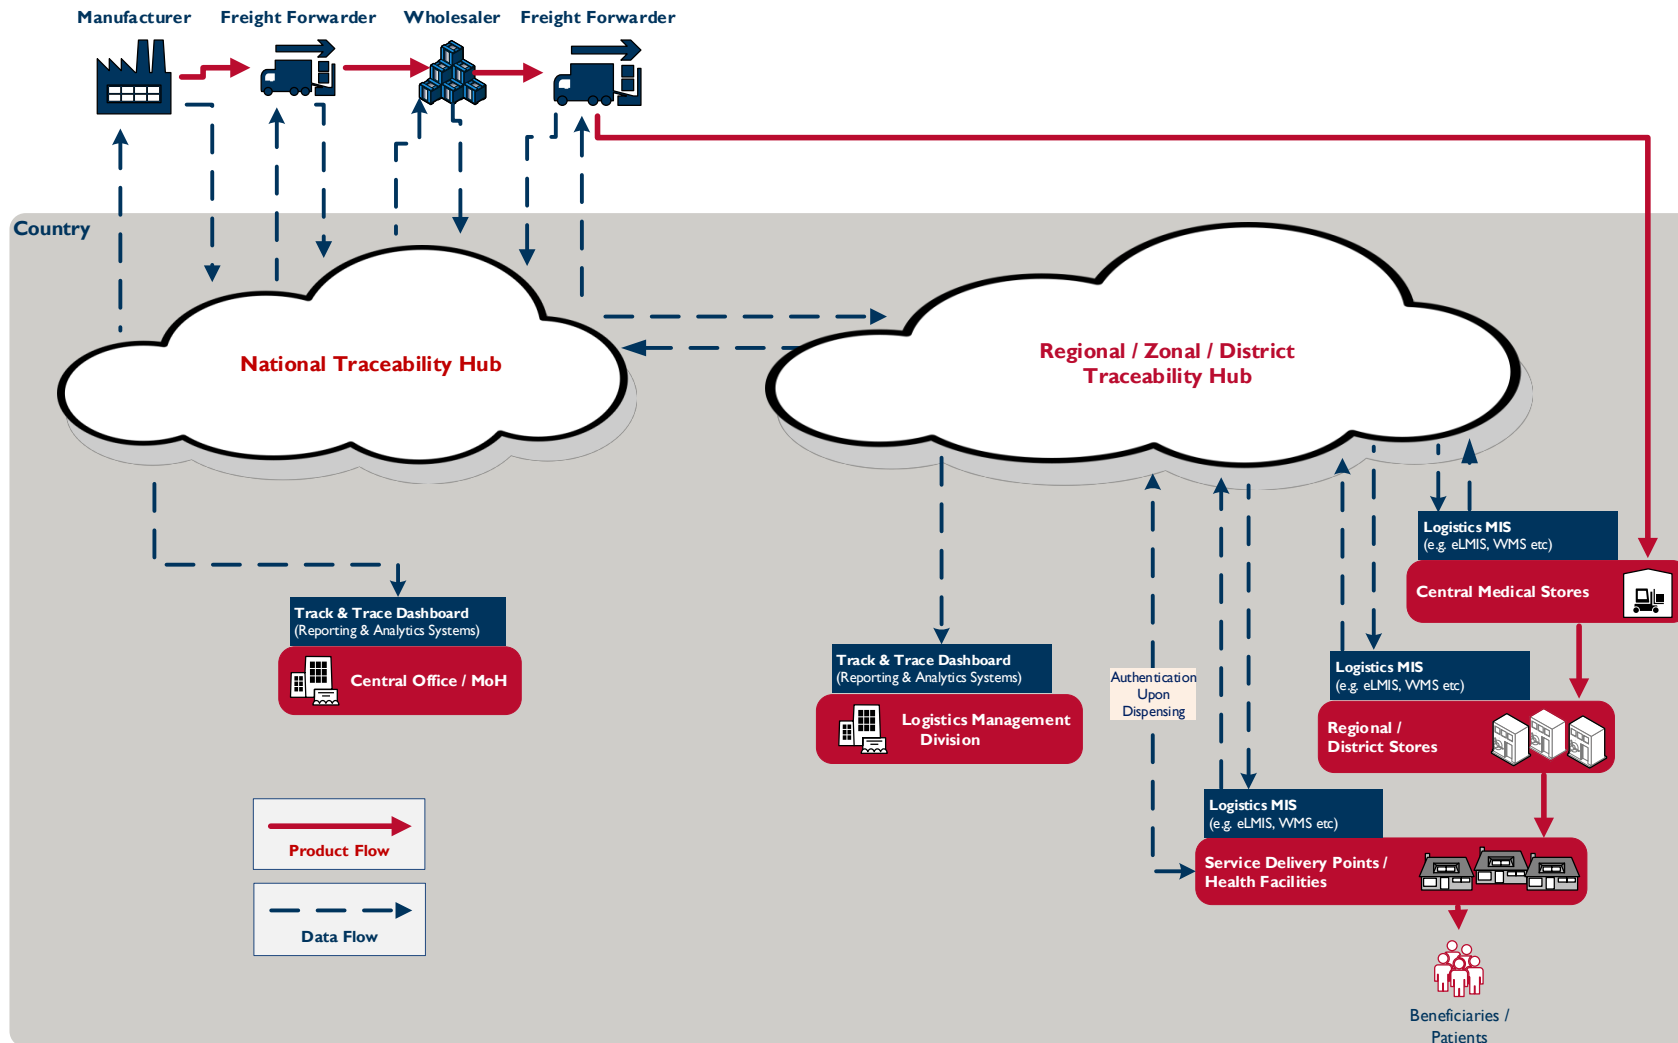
Manufacturer
Freight Forwarder
Wholesaler
Freight Forwarder

Country

National Traceability Hub

Regional / Zonal / District Traceability Hub

Track & Trace Dashboard
(Reporting & Analytics Systems)
Central Office / MoH

Track & Trace Dashboard
(Reporting & Analytics Systems)
Logistics Management Division

Authentication Upon Dispensing

Logistics MIS
(e.g. eLMIS, WMS etc)
Central Medical Stores

Logistics MIS
(e.g. eLMIS, WMS etc)
Regional / District Stores

Logistics MIS
(e.g. eLMIS, WMS etc)
Service Delivery Points / Health Facilities

Beneficiaries / Patients

Product Flow

Data Flow